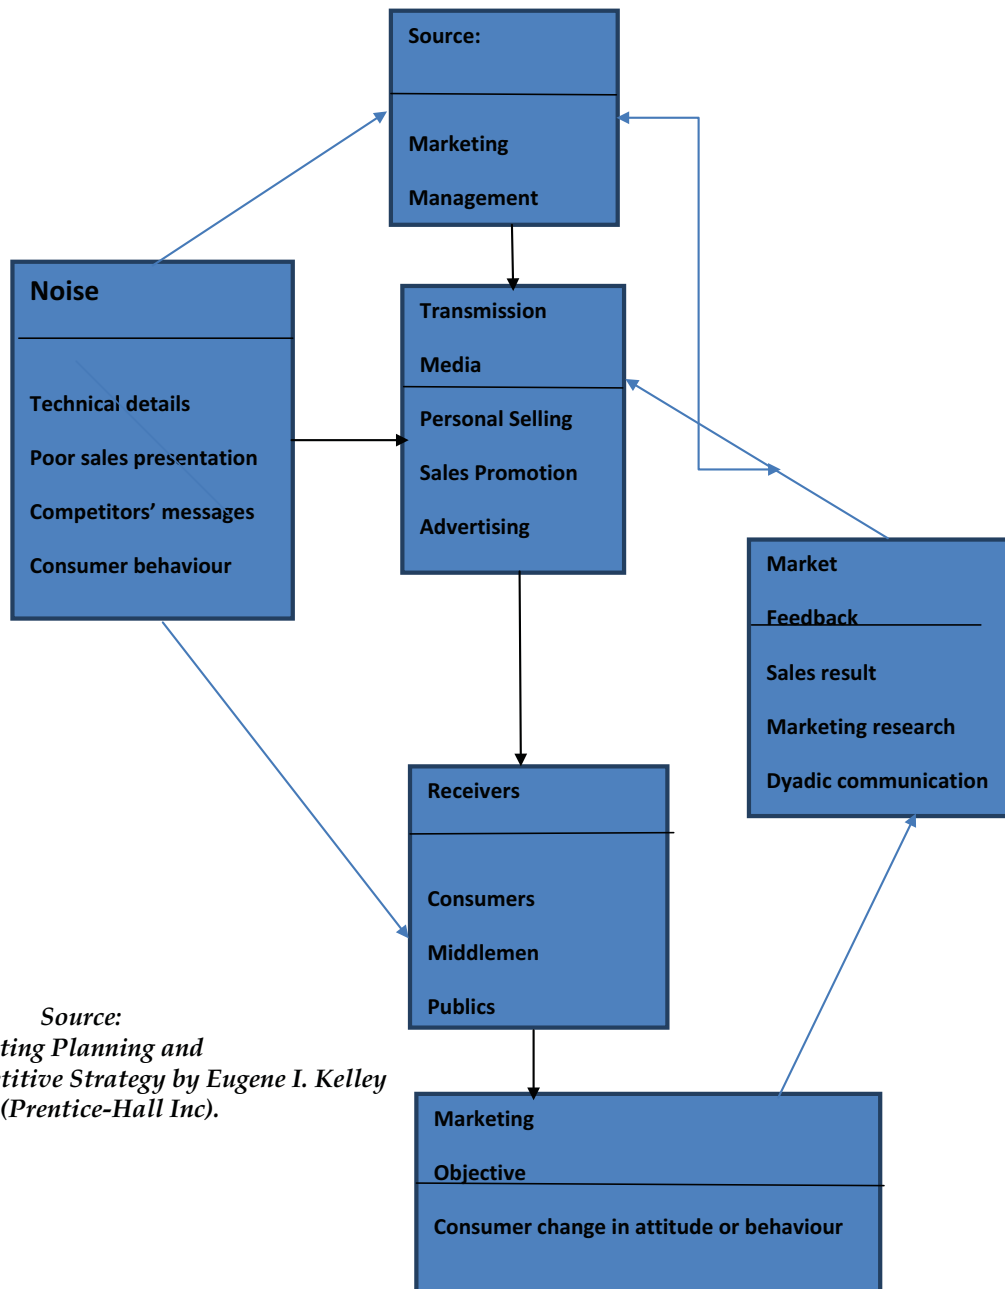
Source:

Marketing

Management

Noise

Technical details

Poor sales presentation

Competitors' messages

Consumer behaviour

Transmission

Media

Personal Selling

Sales Promotion

Advertising

Market

Feedback

Sales result

Marketing research

Dyadic communication

Receivers

Consumers

Middlemen

Publics

Source:
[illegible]ting Planning and
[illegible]titive Strategy by Eugene I. Kelley
(Prentice-Hall Inc).

Marketing

Objective

Consumer change in attitude or behaviour